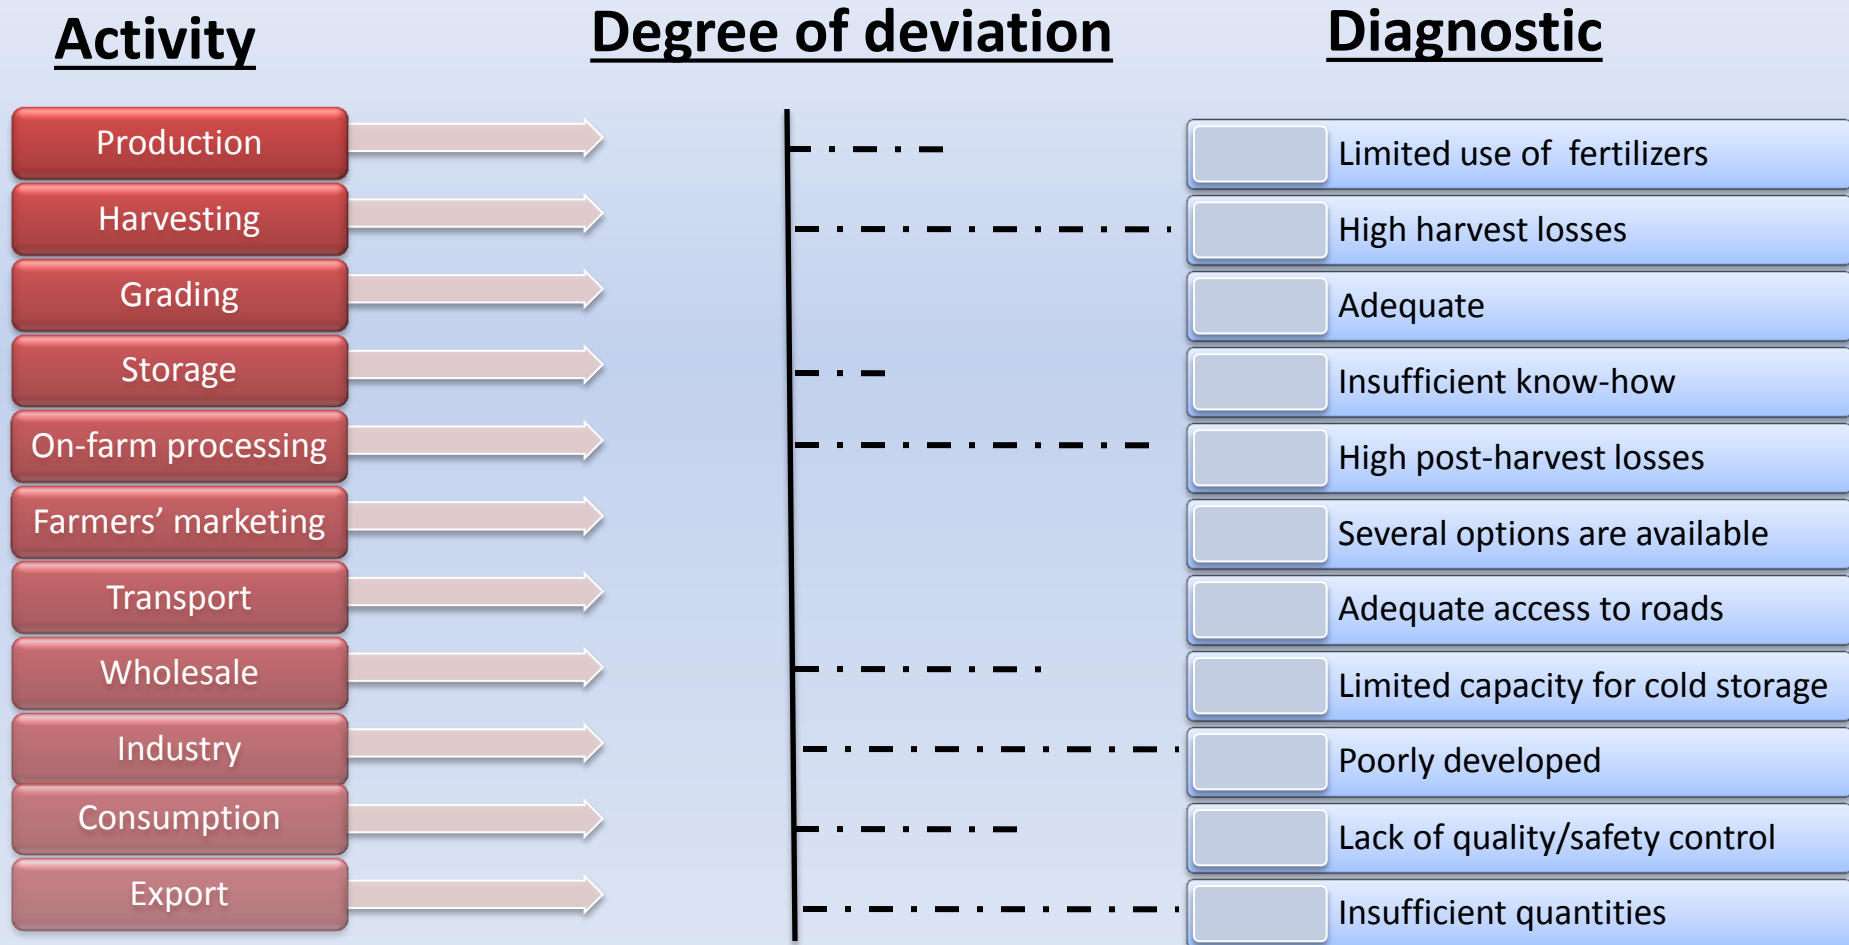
Activity

Degree of deviation

Diagnostic

Production

Harvesting

Grading

Storage

On-farm processing

Farmers’ marketing

Transport

Wholesale

Industry

Consumption

Export

Limited use of fertilizers

High harvest losses

Adequate

Insufficient know-how

High post-harvest losses

Several options are available

Adequate access to roads

Limited capacity for cold storage

Poorly developed

Lack of quality/safety control

Insufficient quantities